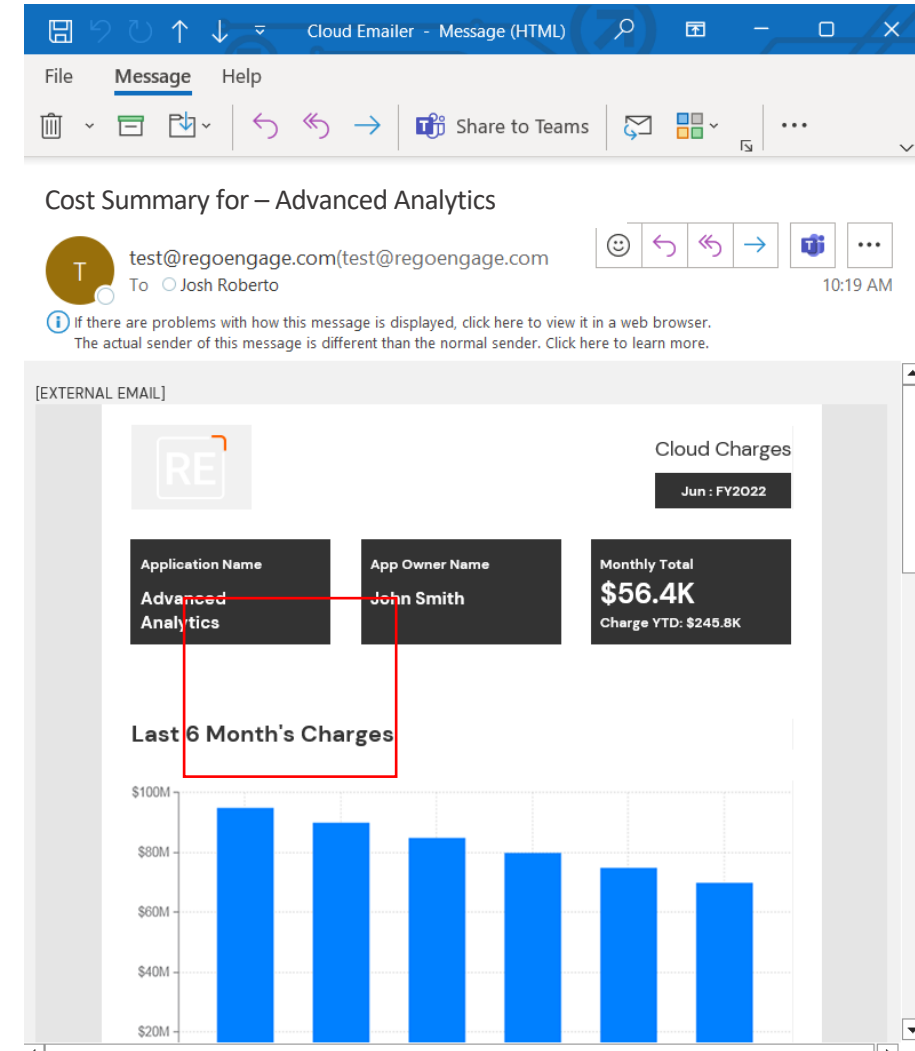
Cloud Emailer - Message (HTML)

File Message Help

Share to Teams

Cost Summary for – Advanced Analytics

T

test@regoengage.com(test@regoengage.com

To Josh Roberto

10:19 AM

If there are problems with how this message is displayed, click here to view it in a web browser.
The actual sender of this message is different than the normal sender. Click here to learn more.

[EXTERNAL EMAIL]

RE

Cloud Charges

Jun : FY2022

Application Name
Advanced Analytics

App Owner Name
John Smith

Monthly Total
$56.4K
Charge YTD: $245.8K

Last 6 Month's Charges

$100M
$80M
$60M
$40M
$20M